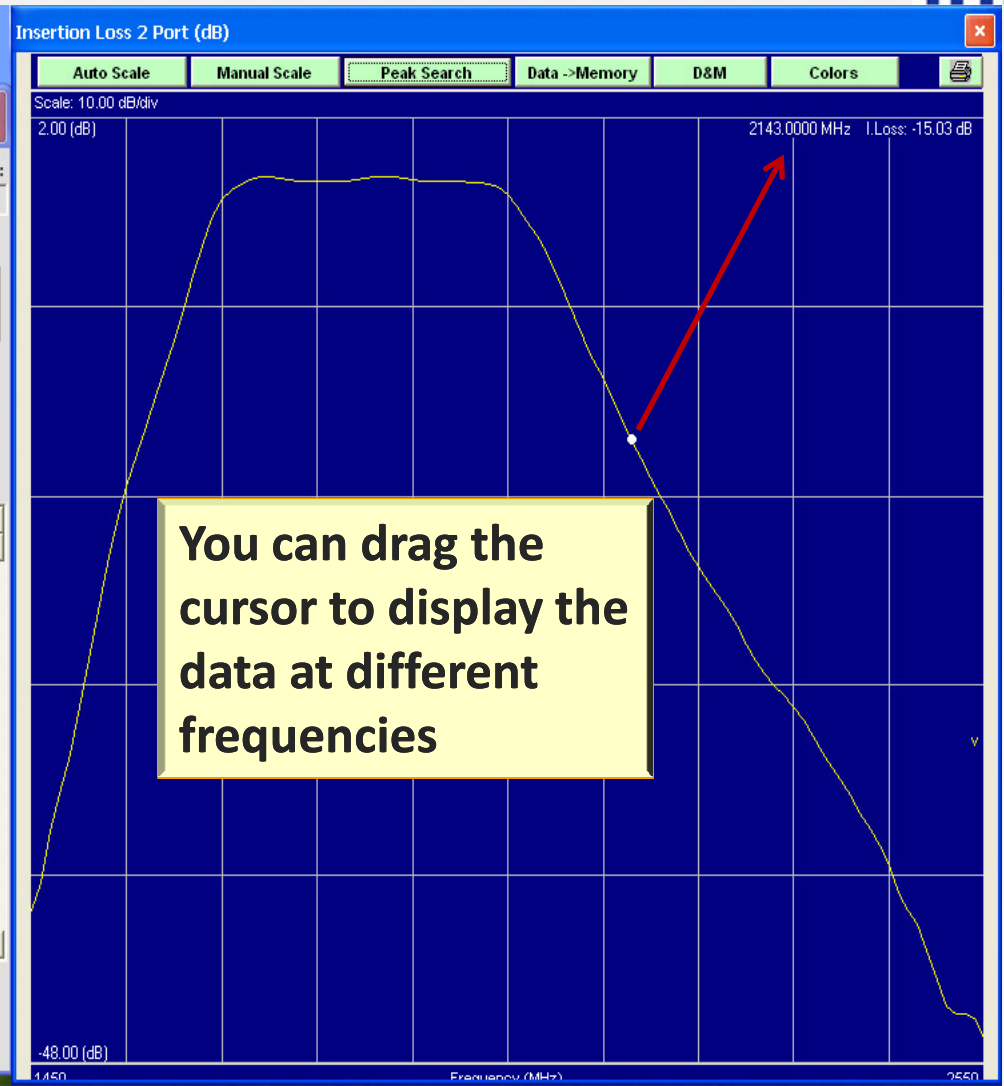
Insertion Loss 2 Port (dB)

Auto Scale | Manual Scale | Peak Search | Data ->Memory | D&M | Colors

Scale: 10.00 dB/div

2.00 (dB)

2143.0000 MHz I.Loss: -15.03 dB

You can drag the cursor to display the data at different frequencies

-48.00 (dB)

1450 Frequency (MHz) 2550